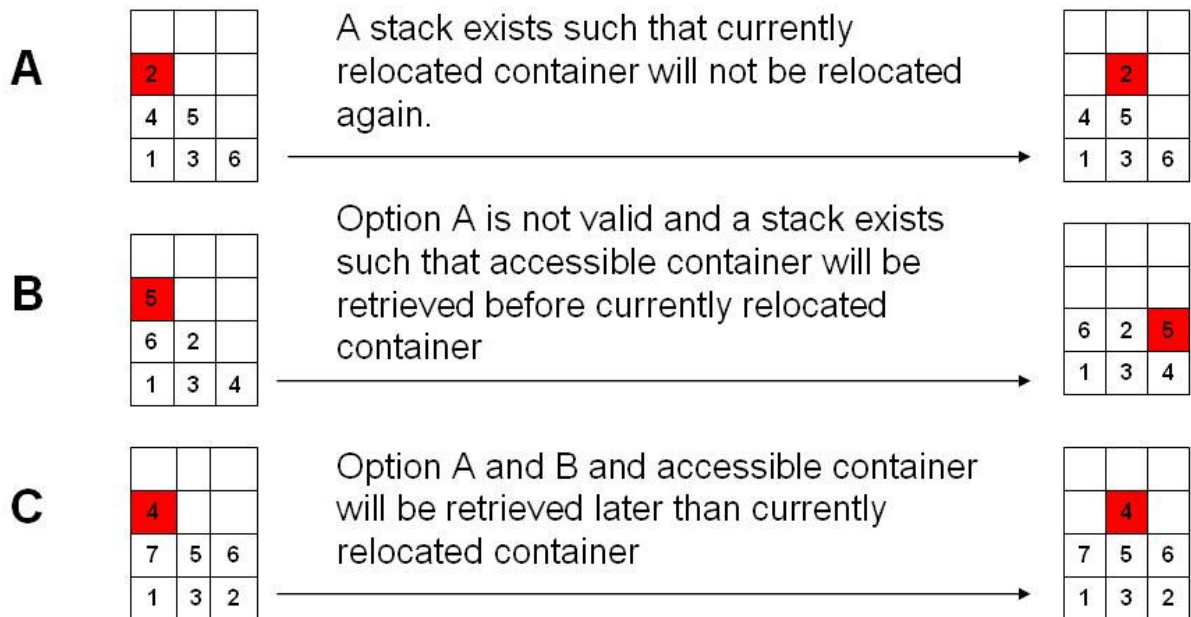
A

| | | |
|---|---|---|
| | | |
| 2 | | |
| 4 | 5 | |
| 1 | 3 | 6 |

A stack exists such that currently relocated container will not be relocated again.

| | | |
|---|---|---|
| | | |
| | 2 | |
| 4 | 5 | |
| 1 | 3 | 6 |

B

| | | |
|---|---|---|
| | | |
| 5 | | |
| 6 | 2 | |
| 1 | 3 | 4 |

Option A is not valid and a stack exists such that accessible container will be retrieved before currently relocated container

| | | |
|---|---|---|
| | | |
| | | |
| 6 | 2 | 5 |
| 1 | 3 | 4 |

C

| | | |
|---|---|---|
| | | |
| 4 | | |
| 7 | 5 | 6 |
| 1 | 3 | 2 |

Option A and B and accessible container will be retrieved later than currently relocated container

| | | |
|---|---|---|
| | | |
| | 4 | |
| 7 | 5 | 6 |
| 1 | 3 | 2 |